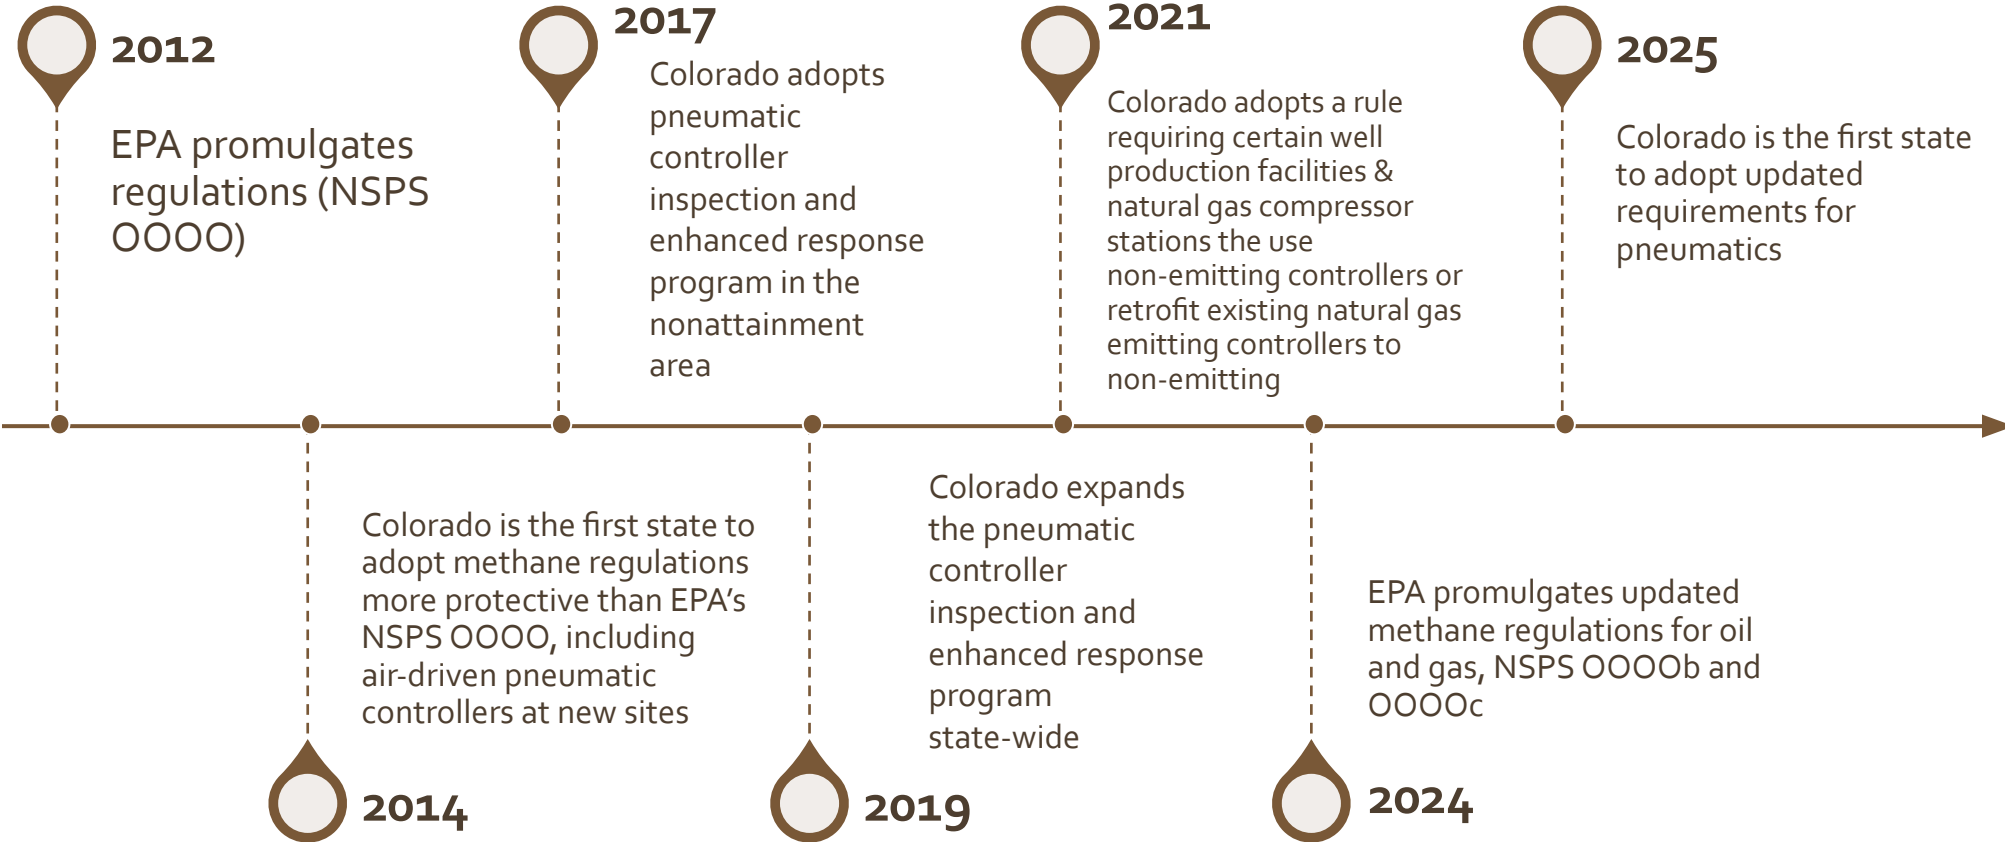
2012

EPA promulgates regulations (NSPS OOOO)

2017

Colorado adopts pneumatic controller inspection and enhanced response program in the nonattainment area

2021

Colorado adopts a rule requiring certain well production facilities & natural gas compressor stations the use non-emitting controllers or retrofit existing natural gas emitting controllers to non-emitting

2025

Colorado is the first state to adopt updated requirements for pneumatics

Colorado is the first state to adopt methane regulations more protective than EPA's NSPS OOOO, including air-driven pneumatic controllers at new sites

2014

Colorado expands the pneumatic controller inspection and enhanced response program state-wide

2019

EPA promulgates updated methane regulations for oil and gas, NSPS OOOOb and OOOOc

2024